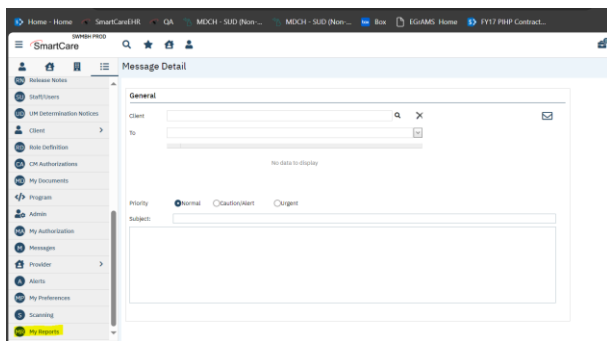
Home - Home SmartCareEHR QA MDCH - SUD (Non-... MDCH - SUD (Non-... Box EGrAMS Home FY17 PIHP Contract...

SmartCare SWMBH PROD

Message Detail

Release Notes
Staff/Users
UM Determination Notices
Client
Role Definition
CM Authorizations
My Documents
Program
Admin
My Authorization
Messages
Provider
Alerts
My Preferences
Scanning
My Reports

General

Client

To

No data to display

Priority Normal Caution/Alert Urgent

Subject: